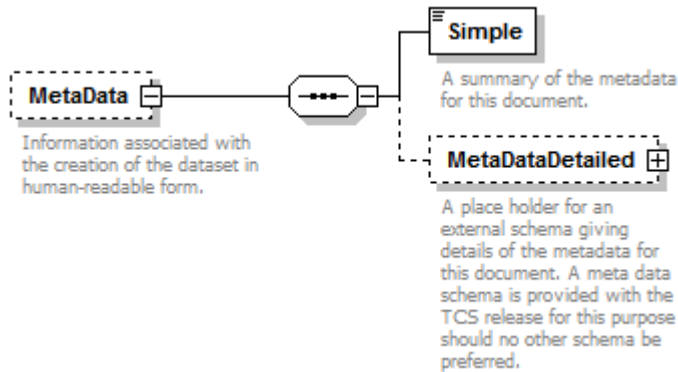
MetaData

Information associated with the creation of the dataset in human-readable form.

Simple

A summary of the metadata for this document.

MetaDataDetailed

A place holder for an external schema giving details of the metadata for this document. A meta data schema is provided with the TCS release for this purpose should no other schema be preferred.